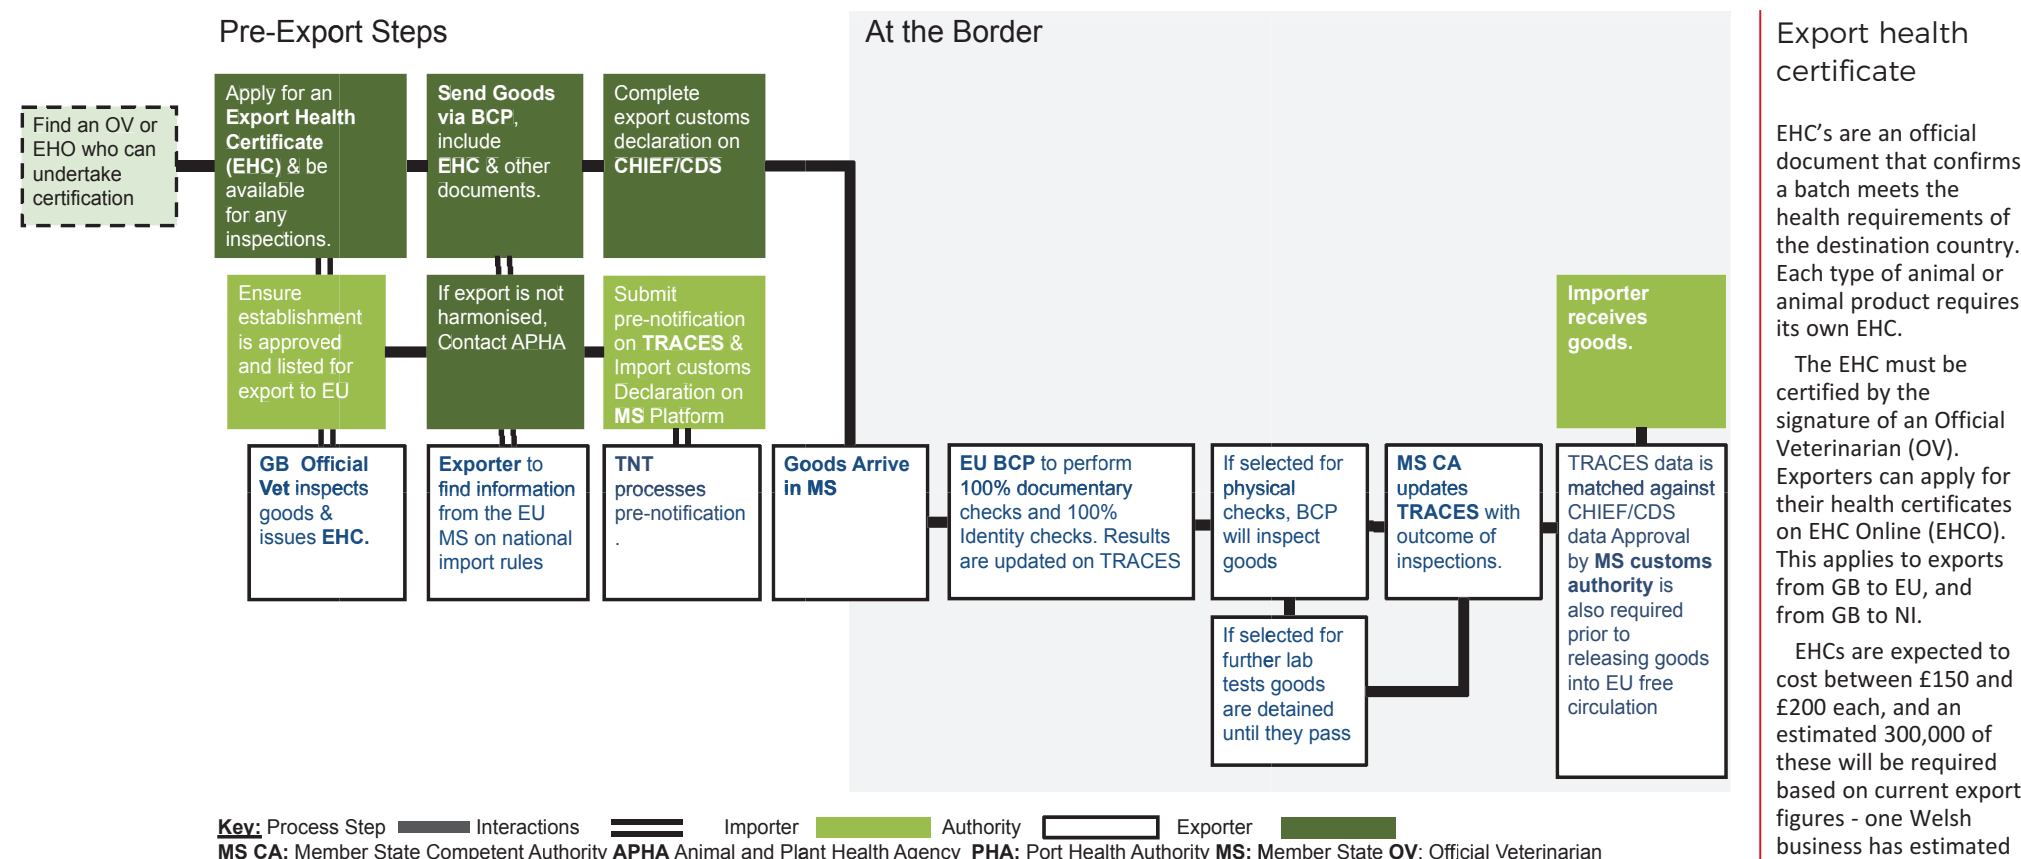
Pre-Export Steps

At the Border

Find an OV or EHO who can undertake certification

Apply for an Export Health Certificate (EHC) & be available for any inspections.

Send Goods via BCP, include EHC & other documents.

Complete export customs declaration on CHIEF/CDS

Ensure establishment is approved and listed for export to EU

If export is not harmonised, Contact APHA

Submit pre-notification on TRACES & Import customs Declaration on MS Platform

Importer receives goods.

GB Official Vet inspects goods & issues EHC.

Exporter to find information from the EU MS on national import rules

TNT processes pre-notification .

Goods Arrive in MS

EU BCP to perform 100% documentary checks and 100% Identity checks. Results are updated on TRACES

If selected for physical checks, BCP will inspect goods

MS CA updates TRACES with outcome of inspections.

TRACES data is matched against CHIEF/CDS data Approval by MS customs authority is also required prior to releasing goods into EU free circulation

If selected for further lab tests goods are detained until they pass

Key: Process Step Interactions Importer Authority Exporter

MS CA: Member State Competent Authority APHA Animal and Plant Health Agency PHA: Port Health Authority MS: Member State OV: Official Veterinarian

Export health certificate

EHC's are an official document that confirms a batch meets the health requirements of the destination country. Each type of animal or animal product requires its own EHC.

The EHC must be certified by the signature of an Official Veterinarian (OV). Exporters can apply for their health certificates on EHC Online (EHCO). This applies to exports from GB to EU, and from GB to NI.

EHCs are expected to cost between £150 and £200 each, and an estimated 300,000 of these will be required based on current export figures - one Welsh business has estimated